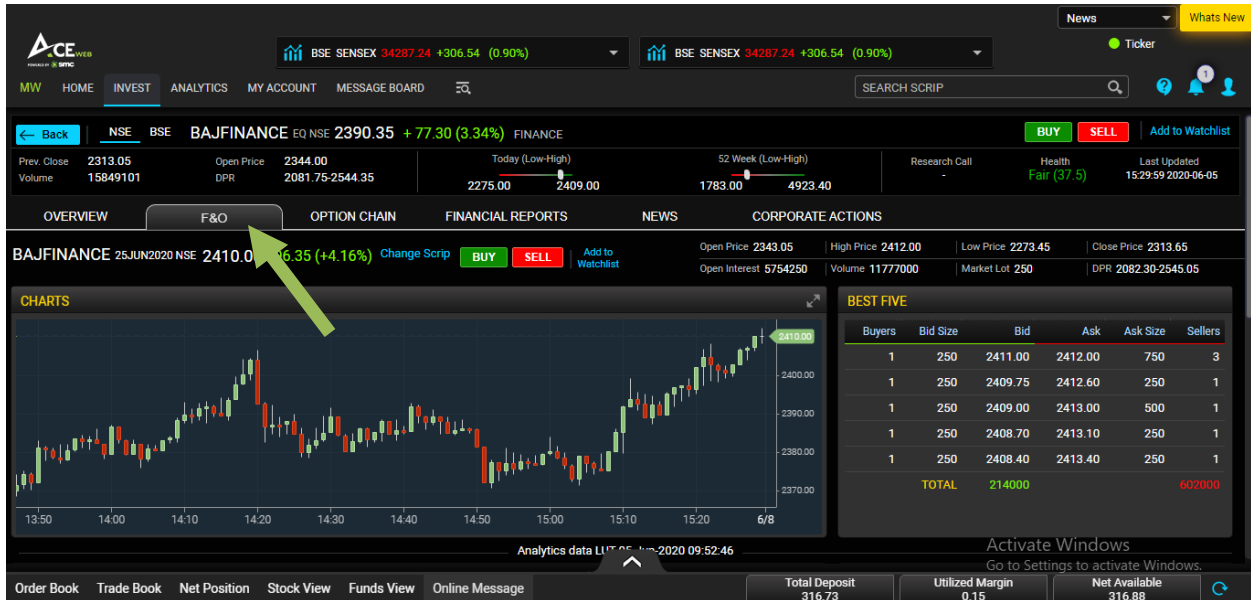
News
Whats New
ACE WEB
POWERED BY SMC
BSE SENSEX 34287.24 +306.54 (0.90%)
BSE SENSEX 34287.24 +306.54 (0.90%)
Ticker
MW HOME INVEST ANALYTICS MY ACCOUNT MESSAGE BOARD
SEARCH SCRIP
1
Back NSE BSE BAJFINANCE EQ NSE 2390.35 + 77.30 (3.34%) FINANCE
BUY SELL Add to Watchlist
Prev. Close 2313.05
Volume 15849101
Open Price 2344.00
DPR 2081.75-2544.35
Today (Low-High)
2275.00 2409.00
52 Week (Low-High)
1783.00 4923.40
Research Call
-
Health
Fair (37.5)
Last Updated
15:29:59 2020-06-05
OVERVIEW F&O OPTION CHAIN FINANCIAL REPORTS NEWS CORPORATE ACTIONS
BAJFINANCE 25JUN2020 NSE 2410.0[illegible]6.35 (+4.16%) Change Scrip BUY SELL Add to Watchlist
Open Price 2343.05 | High Price 2412.00 | Low Price 2273.45 | Close Price 2313.65
Open Interest 5754250 | Volume 11777000 | Market Lot 250 | DPR 2082.30-2545.05
CHARTS
2410.00
2400.00
2390.00
2380.00
2370.00
13:50 14:00 14:10 14:20 14:30 14:40 14:50 15:00 15:10 15:20 6/8
BEST FIVE
| Buyers | Bid Size | Bid | Ask | Ask Size | Sellers |
|---|---|---|---|---|---|
| 1 | 250 | 2411.00 | 2412.00 | 750 | 3 |
| 1 | 250 | 2409.75 | 2412.60 | 250 | 1 |
| 1 | 250 | 2409.00 | 2413.00 | 500 | 1 |
| 1 | 250 | 2408.70 | 2413.10 | 250 | 1 |
| 1 | 250 | 2408.40 | 2413.40 | 250 | 1 |
| TOTAL | 214000 | | | | 602000 |
Analytics data LUT 05-Jun-2020 09:52:46
Activate Windows
Go to Settings to activate Windows.
Order Book Trade Book Net Position Stock View Funds View Online Message
Total Deposit 316.73
Utilized Margin 0.15
Net Available 316.88